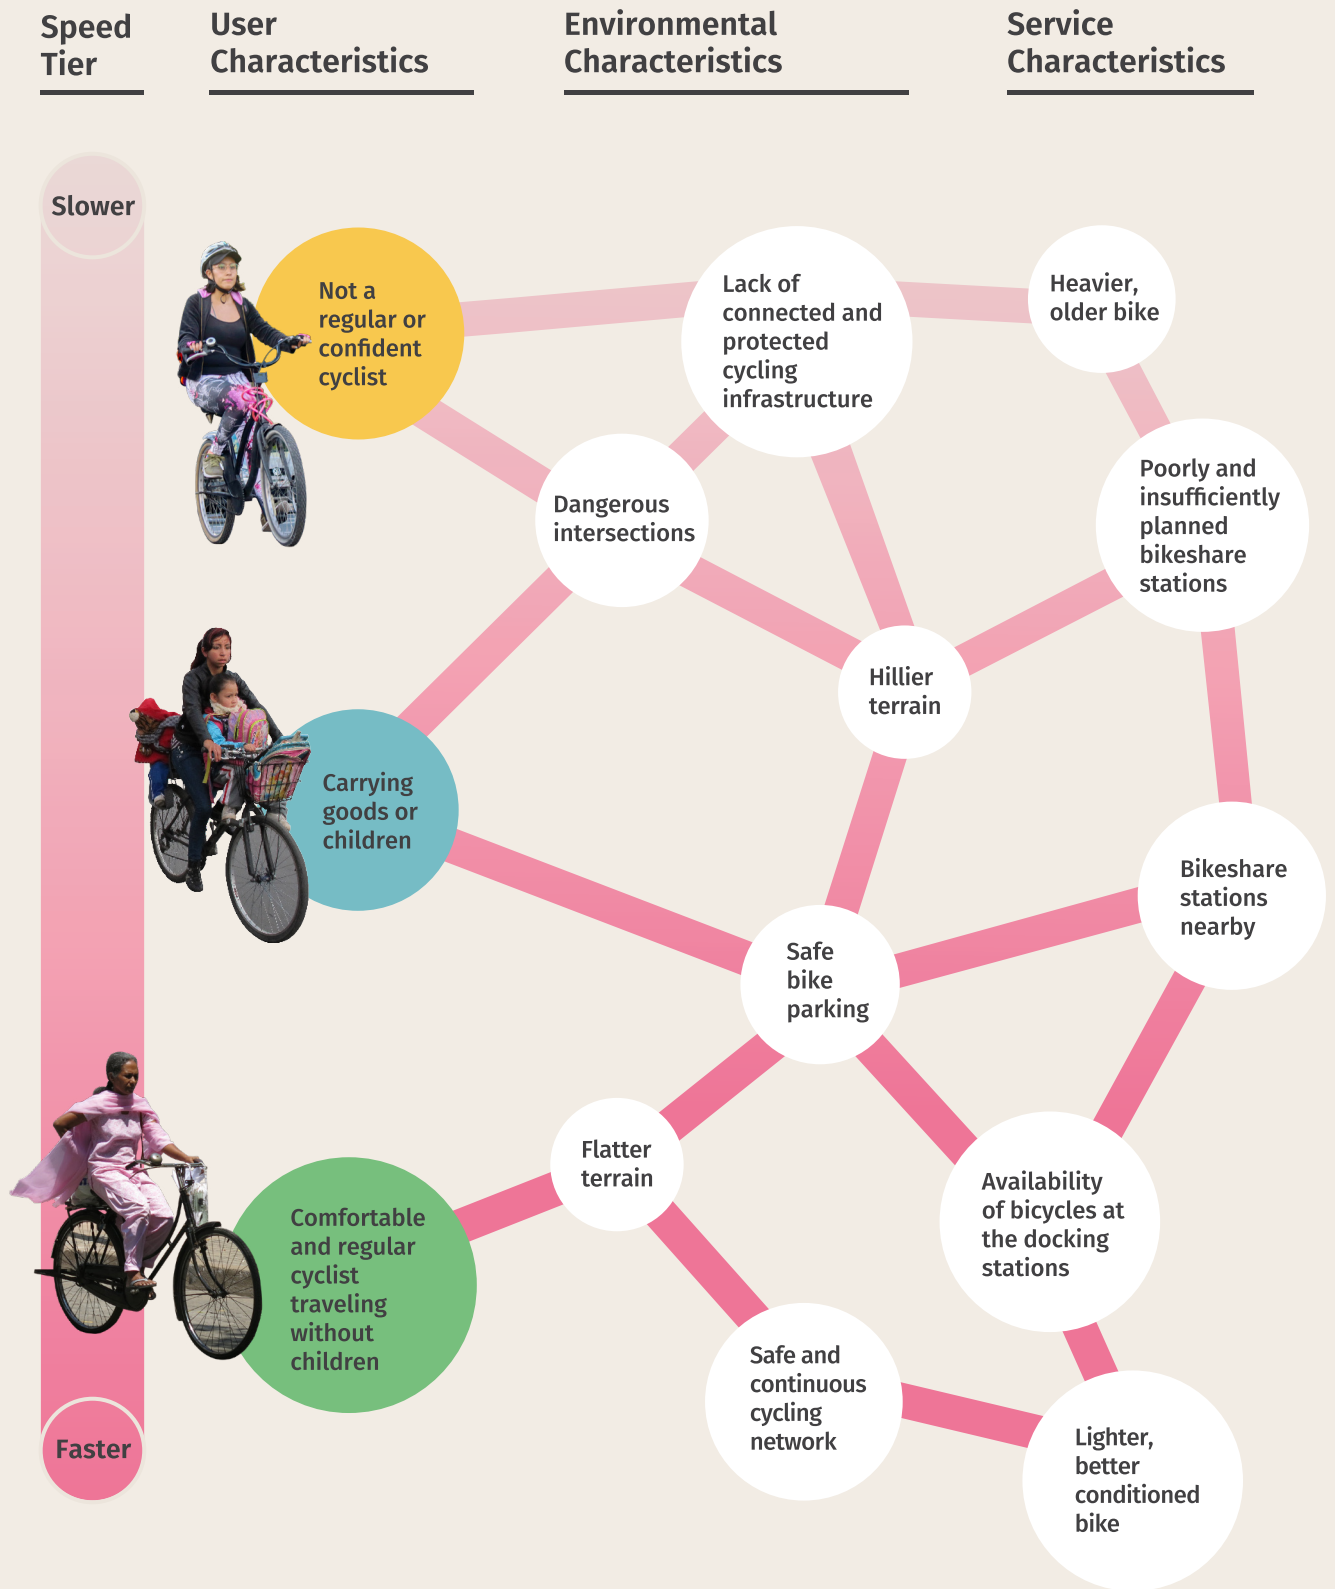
Speed Tier

User Characteristics

Environmental Characteristics

Service Characteristics

Slower

Not a regular or confident cyclist

Lack of connected and protected cycling infrastructure

Heavier, older bike

Dangerous intersections

Poorly and insufficiently planned bikeshare stations

Hillier terrain

Carrying goods or children

Bikeshare stations nearby

Safe bike parking

Flatter terrain

Availability of bicycles at the docking stations

Comfortable and regular cyclist traveling without children

Safe and continuous cycling network

Lighter, better conditioned bike

Faster